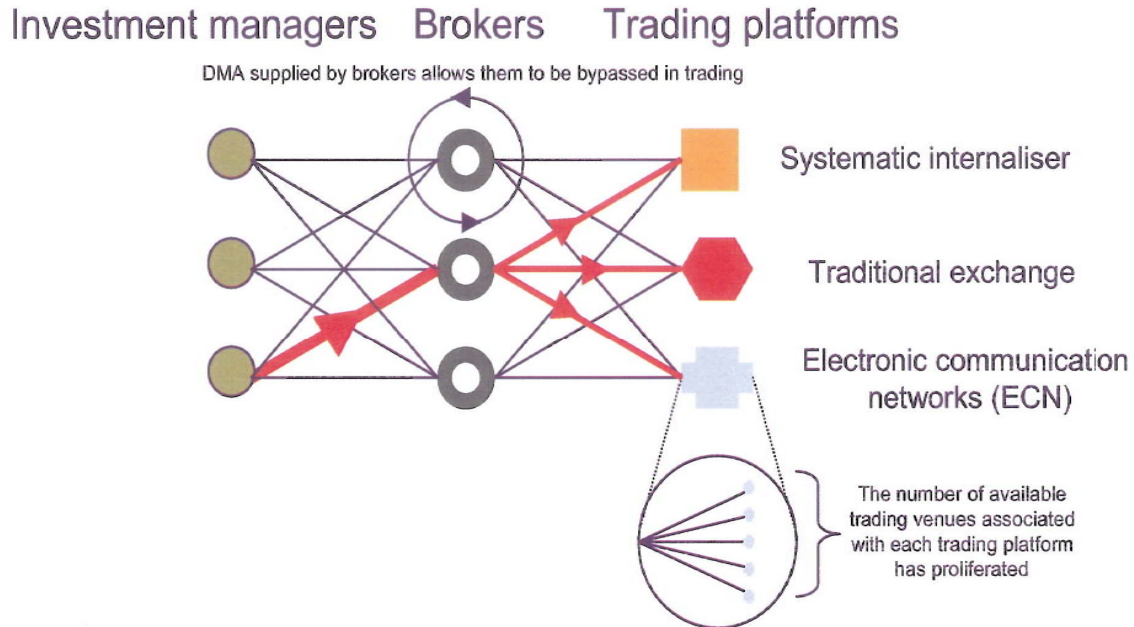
Investment managers Brokers Trading platforms

DMA supplied by brokers allows them to be bypassed in trading

Systematic internaliser

Traditional exchange

Electronic communication networks (ECN)

The number of available trading venues associated with each trading platform has proliferated